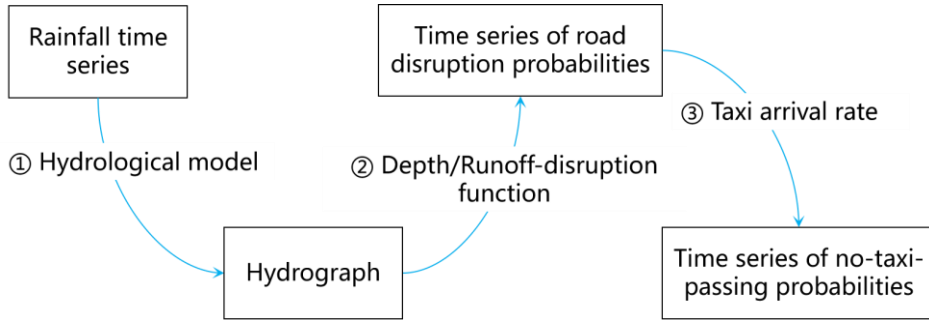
Rainfall time series

① Hydrological model

Hydrograph

② Depth/Runoff-disruption function

Time series of road disruption probabilities

③ Taxi arrival rate

Time series of no-taxi-passing probabilities